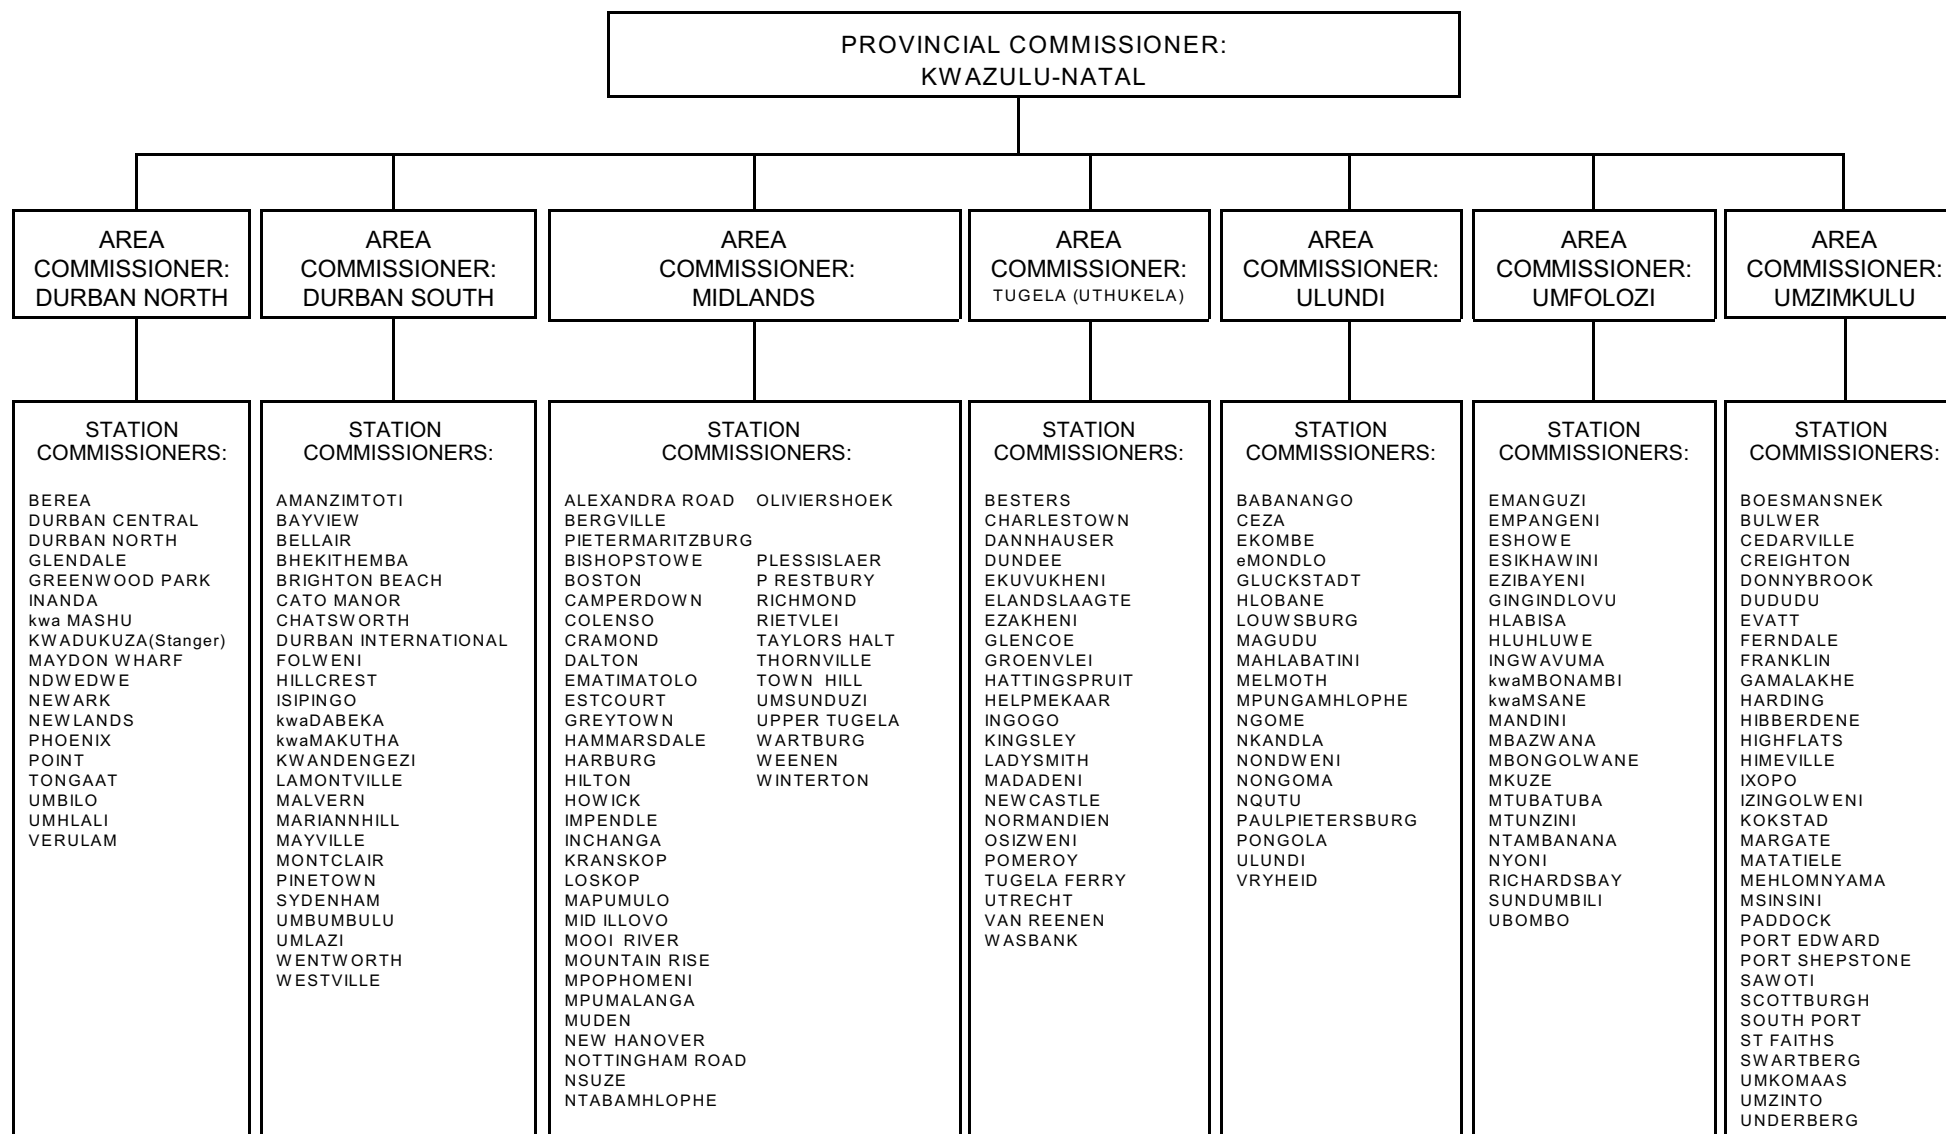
PROVINCIAL COMMISSIONER:
KWAZULU-NATAL

AREA COMMISSIONER: DURBAN NORTH

STATION COMMISSIONERS:

BEREA
DURBAN CENTRAL
DURBAN NORTH
GLENDALE
GREENWOOD PARK
INANDA
kwa MASHU
KWADUKUZA(Stanger)
MAYDON WHARF
NDWEDWE
NEWARK
NEWLANDS
PHOENIX
POINT
TONGAAT
UMBILO
UMHLALI
VERULAM

AREA COMMISSIONER: DURBAN SOUTH

STATION COMMISSIONERS:

AMANZIMTOTI
BAYVIEW
BELLAIR
BHEKITHEMBA
BRIGHTON BEACH
CATO MANOR
CHATSWORTH
DURBAN INTERNATIONAL
FOLWENI
HILLCREST
ISIPINGO
kwaDABEKA
kwaMAKUTHA
KWANDENGEZI
LAMONTVILLE
MALVERN
MARIANNHILL
MAYVILLE
MONTCLAIR
PINETOWN
SYDENHAM
UMBUMBULU
UMLAZI
WENTWORTH
WESTVILLE

AREA COMMISSIONER: MIDLANDS

STATION COMMISSIONERS:

ALEXANDRA ROAD
BERGVILLE
PIETERMARITZBURG
BISHOPSTOWE
BOSTON
CAMPERDOWN
COLENSO
CRAMOND
DALTON
EMATIMATOLO
ESTCOURT
GREYTOWN
HAMMARSDALE
HARBURG
HILTON
HOWICK
IMPENDLE
INCHANGA
KRANSKOP
LOSKOP
MAPUMULO
MID ILLOVO
MOOI RIVER
MOUNTAIN RISE
MPOPHOMENI
MPUMALANGA
MUDEN
NEW HANOVER
NOTTINGHAM ROAD
NSUZE
NTABAMHLOPHE

OLIVIERSHOEK
PLESSISLAER
P RESTBURY
RICHMOND
RIETVLEI
TAYLORS HALT
THORNVILLE
TOWN HILL
UMSUNDUZI
UPPER TUGELA
WARTBURG
WEENEN
WINTERTON

AREA COMMISSIONER: TUGELA (UTHUKELA)

STATION COMMISSIONERS:

BESTERS
CHARLESTOWN
DANNHAUSER
DUNDEE
EKUVUKHENI
ELANDSLAAGTE
EZAKHENI
GLENCOE
GROENVLEI
HATTINGSPRUIT
HELPMEKAAR
INGOGO
KINGSLEY
LADYSMITH
MADADENI
NEWCASTLE
NORMANDIEN
OSIZWENI
POMEROY
TUGELA FERRY
UTRECHT
VAN REENEN
WASBANK

AREA COMMISSIONER: ULUNDI

STATION COMMISSIONERS:

BABANANGO
CEZA
EKOMBE
eMONDLO
GLUCKSTADT
HLOBANE
LOUWSBURG
MAGUDU
MAHLABATINI
MELMOTH
MPUNGAMHLOPHE
NGOME
NKANDLA
NONDWENI
NONGOMA
NQUTU
PAULPIETERSBURG
PONGOLA
ULUNDI
VRYHEID

AREA COMMISSIONER: UMFOLOZI

STATION COMMISSIONERS:

EMANGUZI
EMPANGENI
ESHOWE
ESIKHAWINI
EZIBAYENI
GINGINDLOVU
HLABISA
HLUHLUWE
INGWAVUMA
kwaMBONAMBI
kwaMSANE
MANDINI
MBAZWANA
MBONGOLWANE
MKUZE
MTUBATUBA
MTUNZINI
NTAMBANANA
NYONI
RICHARDSBAY
SUNDUMBILI
UBOMBO

AREA COMMISSIONER: UMZIMKULU

STATION COMMISSIONERS:

BOESMANSNEK
BULWER
CEDARVILLE
CREIGHTON
DONNYBROOK
DUDUDU
EVATT
FERNDALE
FRANKLIN
GAMALAKHE
HARDING
HIBBERDENE
HIGHFLATS
HIMEVILLE
IXOPO
IZINGOLWENI
KOKSTAD
MARGATE
MATATIELE
MEHLOMNYAMA
MSINSINI
PADDOCK
PORT EDWARD
PORT SHEPSTONE
SAWOTI
SCOTTBURGH
SOUTH PORT
ST FAITHS
SWARTBERG
UMKOMAAS
UMZINTO
UNDERBERG